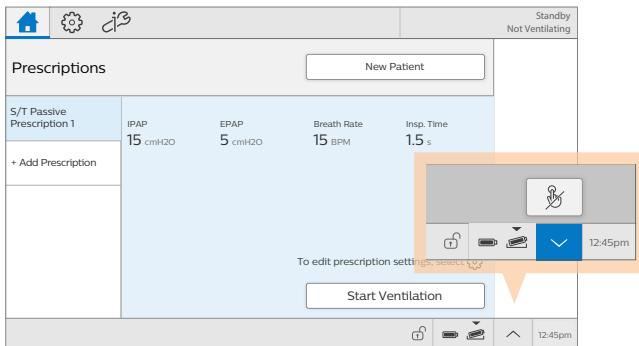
Standby
Not Ventilating

Prescriptions

New Patient

S/T Passive
Prescription 1

+ Add Prescription

| IPAP | EPAP | Breath Rate | Insp. Time |
|---|---|---|---|
| 15 cmH2O | 5 cmH2O | 15 BPM | 1.5 s |

12:45pm

To edit prescription settings, select

Start Ventilation

12:45pm